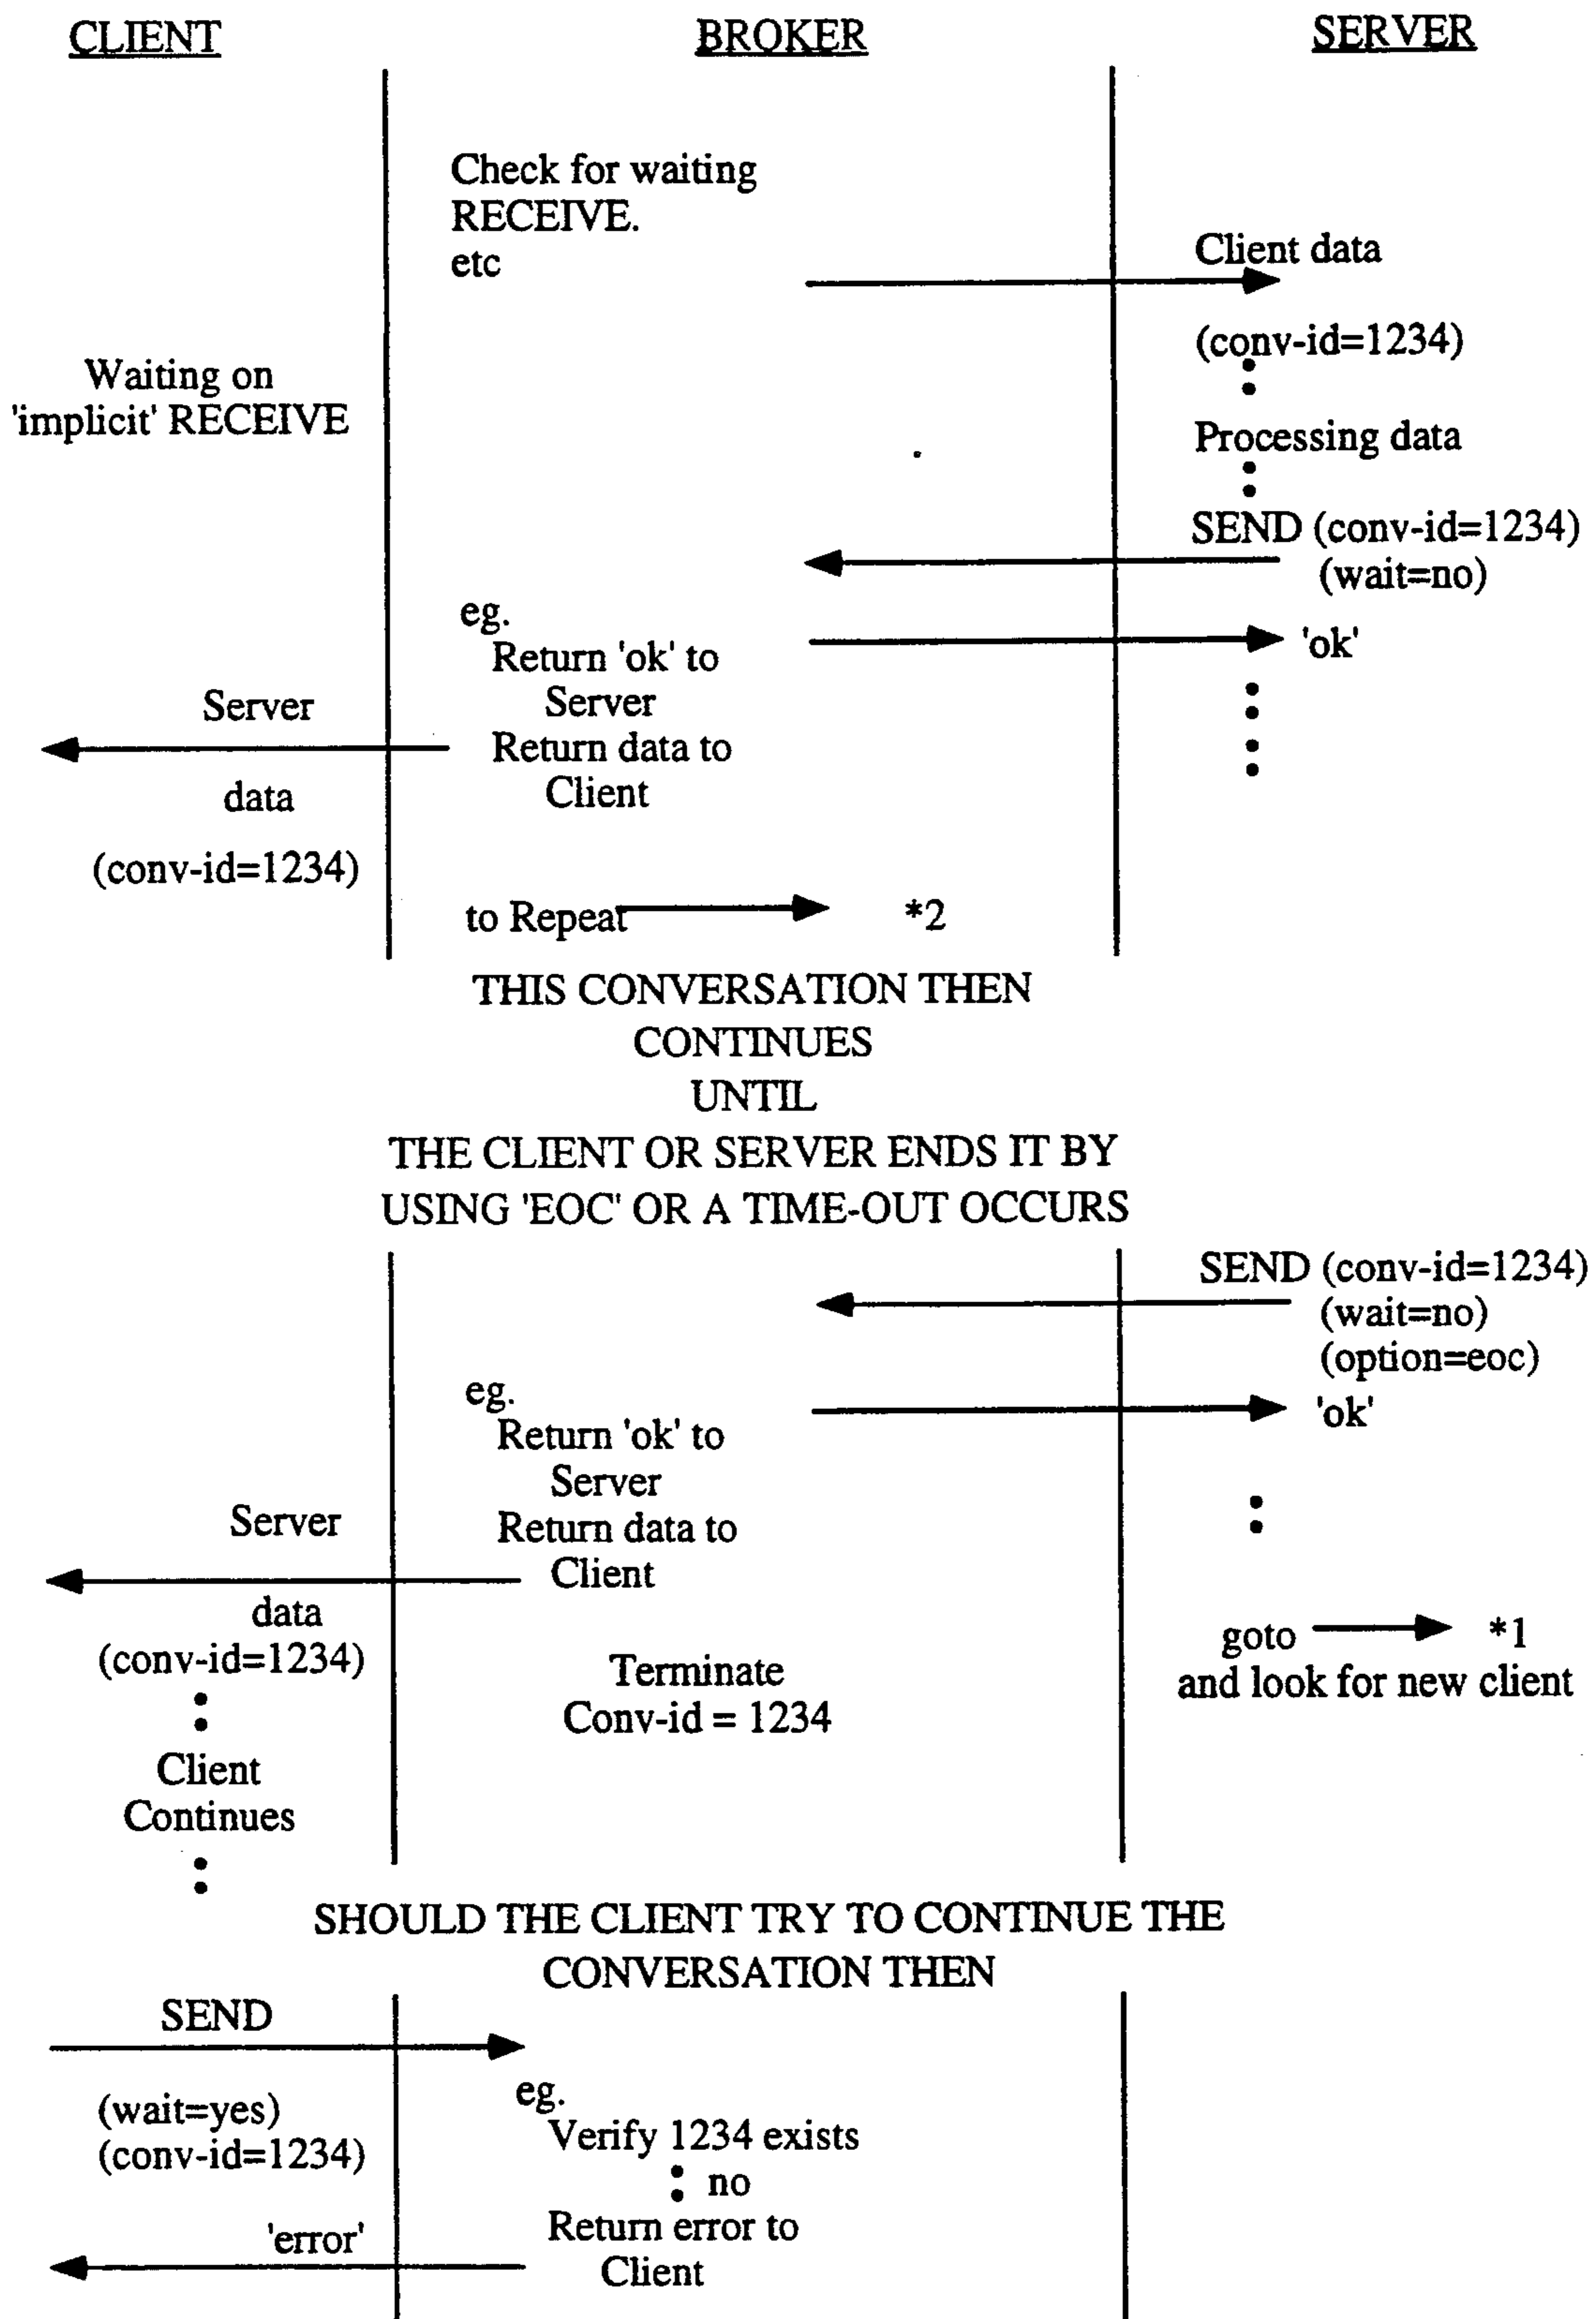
CLIENT

BROKER

SERVER

Check for waiting RECEIVE. etc

Client data

(conv-id=1234)

Waiting on 'implicit' RECEIVE

Processing data

SEND (conv-id=1234) (wait=no)

eg.
Return 'ok' to Server
Return data to Client

'ok'

Server

data

(conv-id=1234)

to Repeat

*2

THIS CONVERSATION THEN
CONTINUES
UNTIL
THE CLIENT OR SERVER ENDS IT BY
USING 'EOC' OR A TIME-OUT OCCURS

SEND (conv-id=1234) (wait=no) (option=eoc)

eg.
Return 'ok' to Server
Return data to Client

'ok'

Server

data
(conv-id=1234)

Terminate
Conv-id = 1234

goto

*1

and look for new client

Client Continues

SHOULD THE CLIENT TRY TO CONTINUE THE
CONVERSATION THEN

SEND

(wait=yes)
(conv-id=1234)

eg.
Verify 1234 exists
no
Return error to Client

'error'